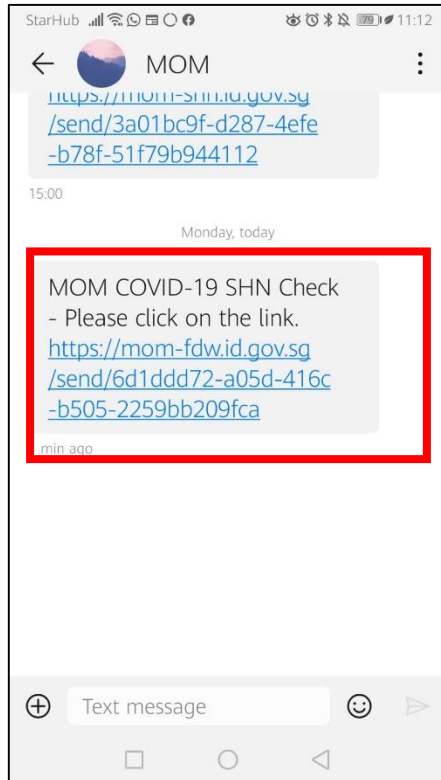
StarHub 11:12

MOM

https://mom-shn.id.gov.sg/send/3a01bc9f-d287-4efe-b78f-51f79b944112

15:00

Monday, today

MOM COVID-19 SHN Check - Please click on the link. https://mom-fdw.id.gov.sg/send/6d1ddd72-a05d-416c-b505-2259bb209fca

min ago

Text message